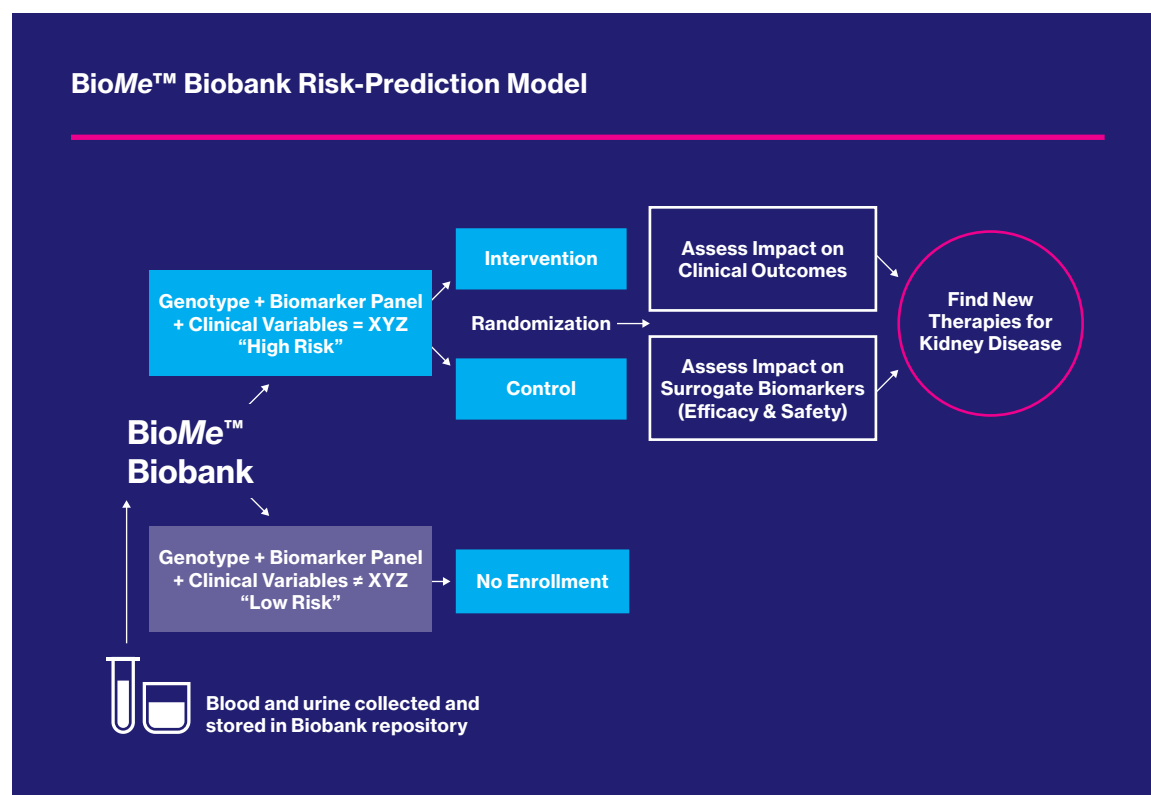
BioMe™ Biobank Risk-Prediction Model

Genotype + Biomarker Panel + Clinical Variables = XYZ “High Risk”

Intervention

Randomization

Control

Assess Impact on Clinical Outcomes

Assess Impact on Surrogate Biomarkers (Efficacy & Safety)

Find New Therapies for Kidney Disease

BioMe™ Biobank

Genotype + Biomarker Panel + Clinical Variables ≠ XYZ “Low Risk”

No Enrollment

Blood and urine collected and stored in Biobank repository